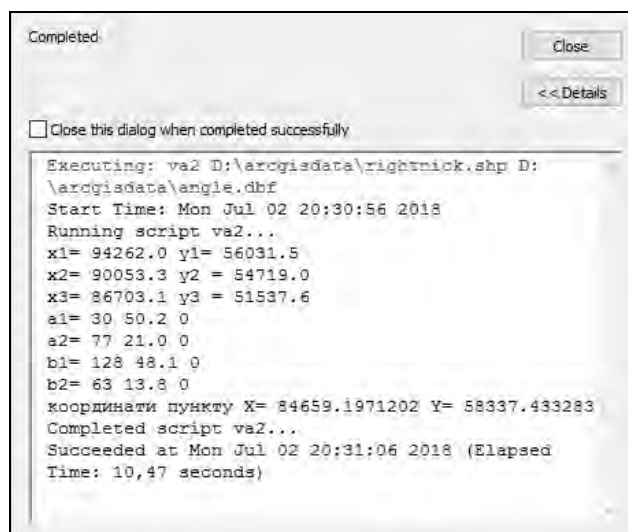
Completed

Close

<< Details

Close this dialog when completed successfully

Executing: va2 D:\arcgisdata\rightnick.shp D:\arcgisdata\angle.dbf
Start Time: Mon Jul 02 20:30:56 2018
Running script va2...
x1= 94262.0 y1= 56031.5
x2= 90053.3 y2 = 54719.0
x3= 86703.1 y3 = 51537.6
a1= 30 50.2 0
a2= 77 21.0 0
b1= 128 48.1 0
b2= 63 13.8 0
координати пункту X= 84659.1971202 Y= 58337.433283
Completed script va2...
Succeeded at Mon Jul 02 20:31:06 2018 (Elapsed Time: 10,47 seconds)